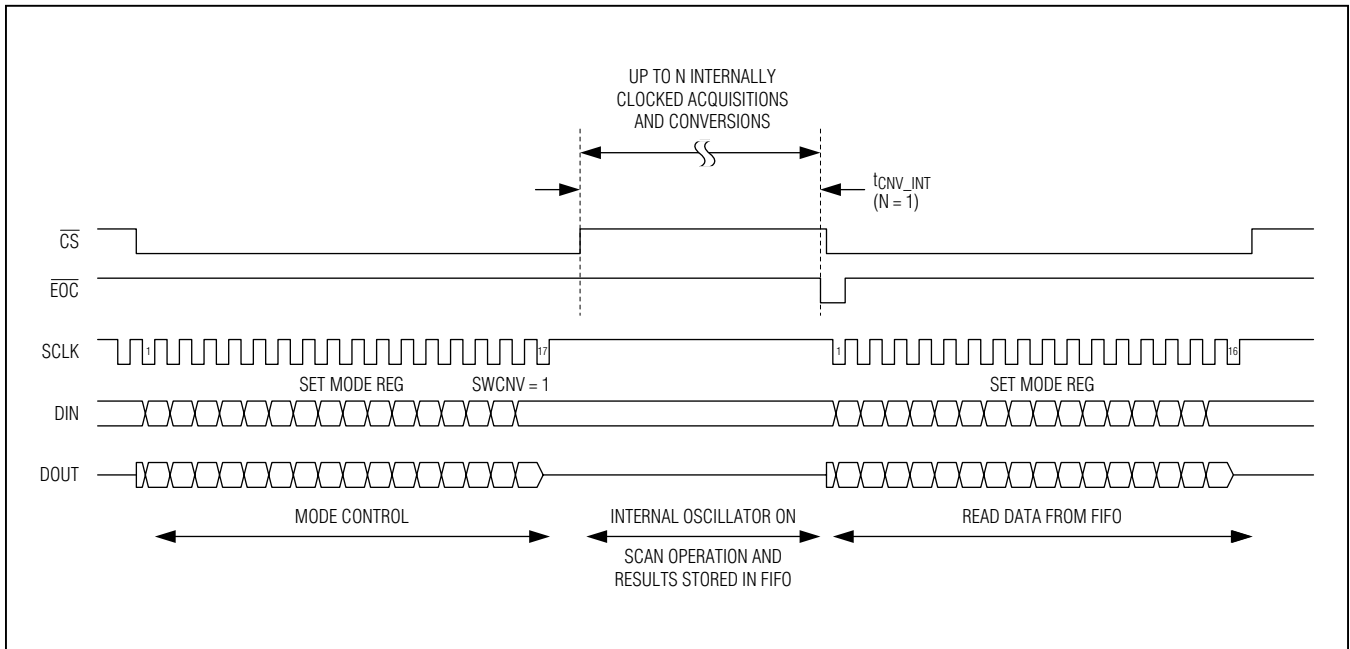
UP TO N INTERNALLY CLOCKED ACQUISITIONS AND CONVERSIONS

$t_{CNV\_INT}$
(N = 1)

$\overline{CS}$

$\overline{EOC}$

SCLK

1

17

1

16

SET MODE REG

SWCNV = 1

SET MODE REG

DIN

DOUT

MODE CONTROL

INTERNAL OSCILLATOR ON

SCAN OPERATION AND RESULTS STORED IN FIFO

READ DATA FROM FIFO